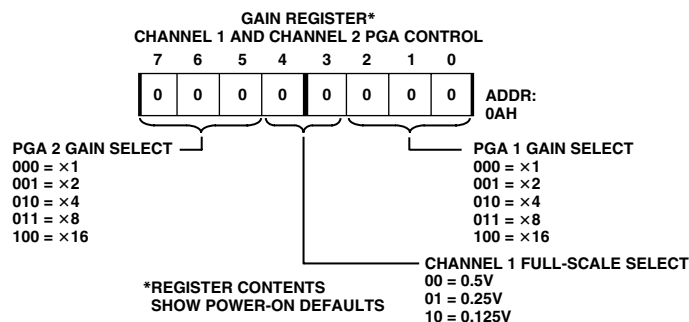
GAIN REGISTER*
CHANNEL 1 AND CHANNEL 2 PGA CONTROL

| 7 | 6 | 5 | 4 | 3 | 2 | 1 | 0 |
|---|---|---|---|---|---|---|---|
| 0 | 0 | 0 | 0 | 0 | 0 | 0 | 0 |

ADDR:
0AH

PGA 2 GAIN SELECT
000 = ×1
001 = ×2
010 = ×4
011 = ×8
100 = ×16

PGA 1 GAIN SELECT
000 = ×1
001 = ×2
010 = ×4
011 = ×8
100 = ×16

CHANNEL 1 FULL-SCALE SELECT
00 = 0.5V
01 = 0.25V
10 = 0.125V

*REGISTER CONTENTS
SHOW POWER-ON DEFAULTS